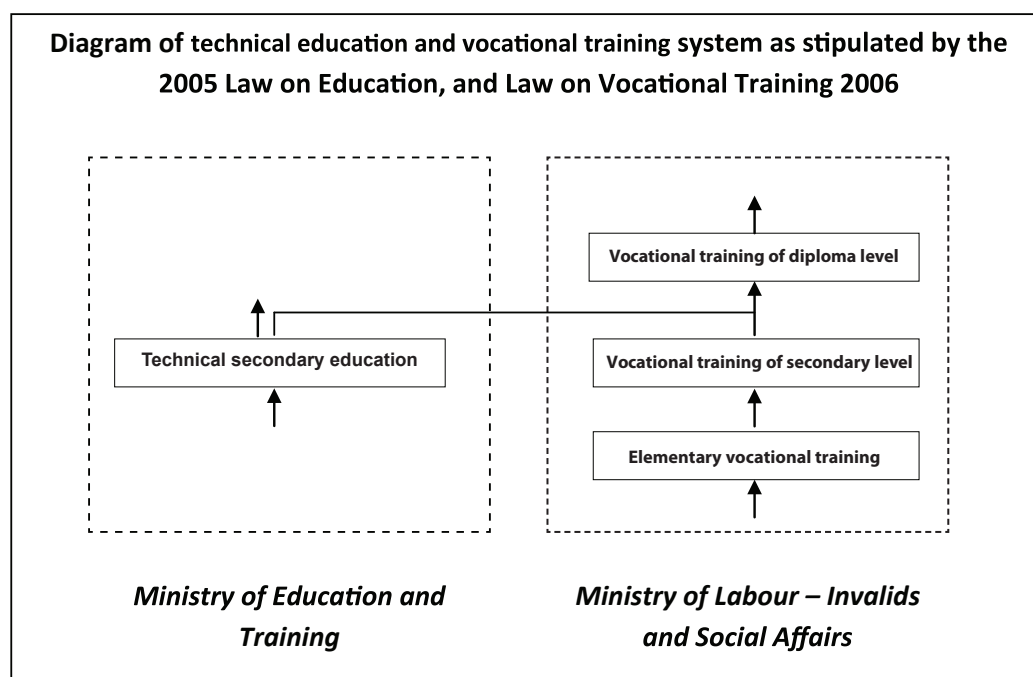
Diagram of technical education and vocational training system as stipulated by the 2005 Law on Education, and Law on Vocational Training 2006

Technical secondary education

Vocational training of diploma level

Vocational training of secondary level

Elementary vocational training

Ministry of Education and Training

Ministry of Labour – Invalids and Social Affairs